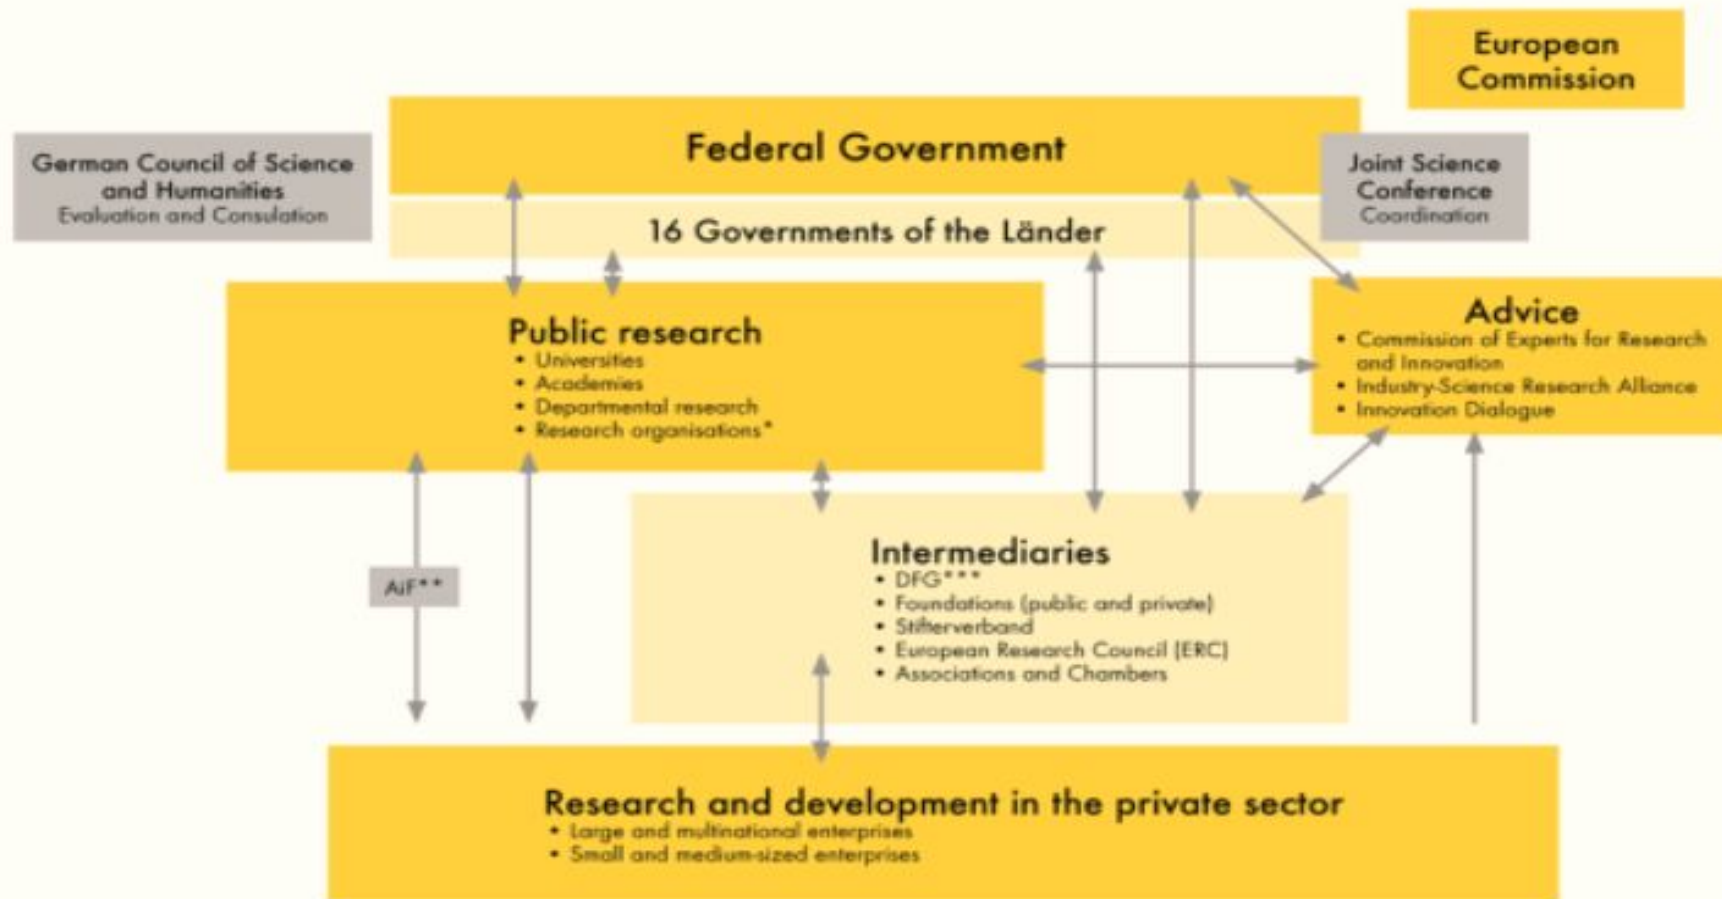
European Commission

German Council of Science and Humanities
Evaluation and Consulation

Federal Government

16 Governments of the Länder

Joint Science Conference
Coordination

Public research
• Universities
• Academies
• Departmental research
• Research organisations*

Advice
• Commission of Experts for Research and Innovation
• Industry-Science Research Alliance
• Innovation Dialogue

AiF**

Intermediaries
• DFG***
• Foundations (public and private)
• Stifterverband
• European Research Council (ERC)
• Associations and Chambers

Research and development in the private sector
• Large and multinational enterprises
• Small and medium-sized enterprises